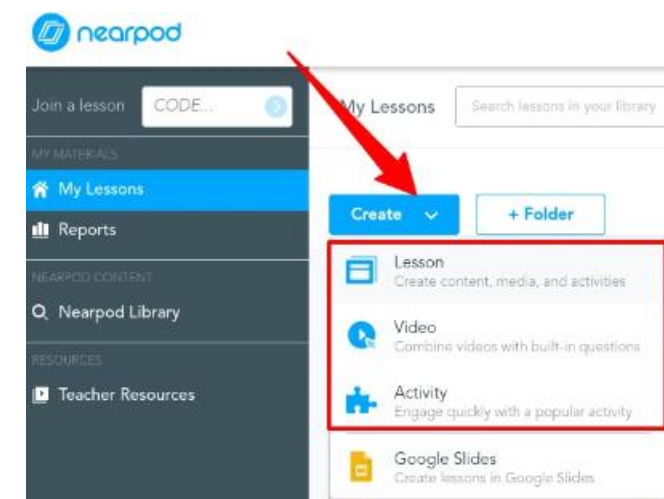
nearpod

Join a lesson CODE...

MY MATERIALS

My Lessons

Reports

NEARPOD CONTENT

Nearpod Library

RESOURCES

Teacher Resources

My Lessons

Search lessons in your library

Create

+ Folder

Lesson
Create content, media, and activities

Video
Combine videos with built-in questions

Activity
Engage quickly with a popular activity

Google Slides
Create lessons in Google Slides